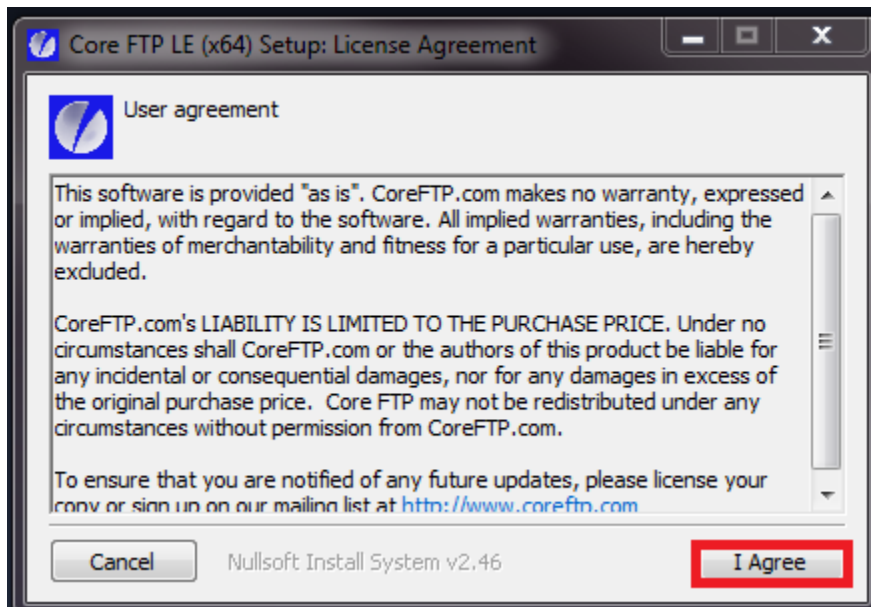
Core FTP LE (x64) Setup: License Agreement

User agreement

This software is provided "as is". CoreFTP.com makes no warranty, expressed or implied, with regard to the software. All implied warranties, including the warranties of merchantability and fitness for a particular use, are hereby excluded.

CoreFTP.com's LIABILITY IS LIMITED TO THE PURCHASE PRICE. Under no circumstances shall CoreFTP.com or the authors of this product be liable for any incidental or consequential damages, nor for any damages in excess of the original purchase price. Core FTP may not be redistributed under any circumstances without permission from CoreFTP.com.

To ensure that you are notified of any future updates, please license your copy or sign up on our mailing list at http://www.coreftp.com

Cancel

Nullsoft Install System v2.46

I Agree